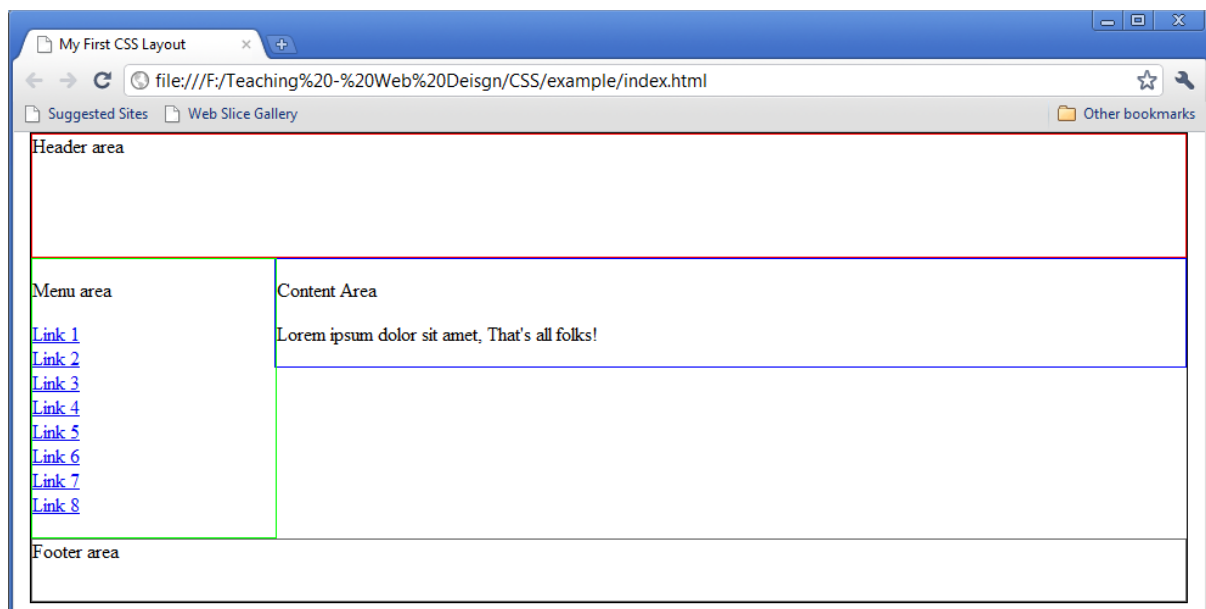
My First CSS Layout

file:///F:/Teaching%20-%20Web%20Deisgn/CSS/example/index.html

Suggested Sites
Web Slice Gallery
Other bookmarks

Header area

Menu area

Link 1
Link 2
Link 3
Link 4
Link 5
Link 6
Link 7
Link 8

Content Area

Lorem ipsum dolor sit amet, That's all folks!

Footer area